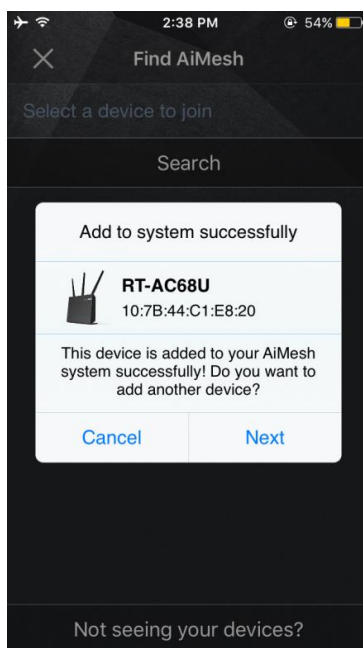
2:38 PM
54%

Find AiMesh

Select a device to join

Search

Add to system successfully

RT-AC68U
10:7B:44:C1:E8:20

This device is added to your AiMesh system successfully! Do you want to add another device?

Cancel
Next

Not seeing your devices?